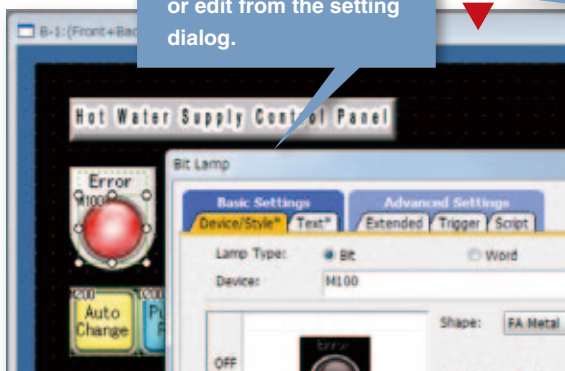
or edit from the setting dialog.

B-1:(Front+Bac

Hot Water Supply Control Panel

Error
M100

Auto Change

Bit Lamp

Basic Settings
Advanced Settings
Device/Style* Text* Extended Trigger Script

Lamp Type: Bit Word
Device: M100

Shape: FA Metal

OFF

Error